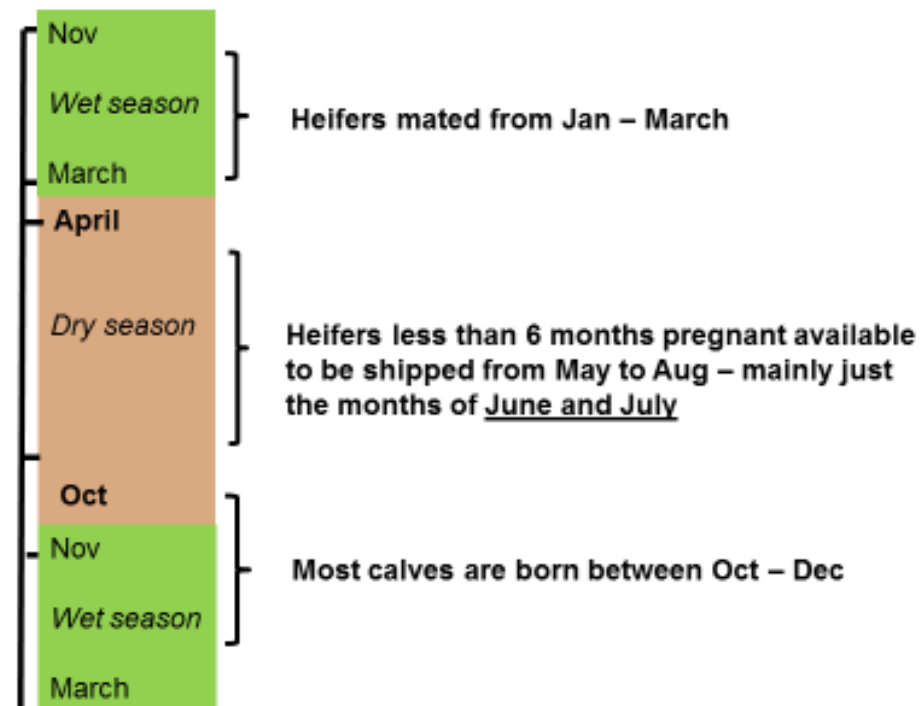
Nov

*Wet season*

March

**April**

*Dry season*

**Oct**

Nov

*Wet season*

March

**Heifers mated from Jan – March**

**Heifers less than 6 months pregnant available to be shipped from May to Aug – mainly just the months of <u>June and July</u>**

**Most calves are born between Oct – Dec**